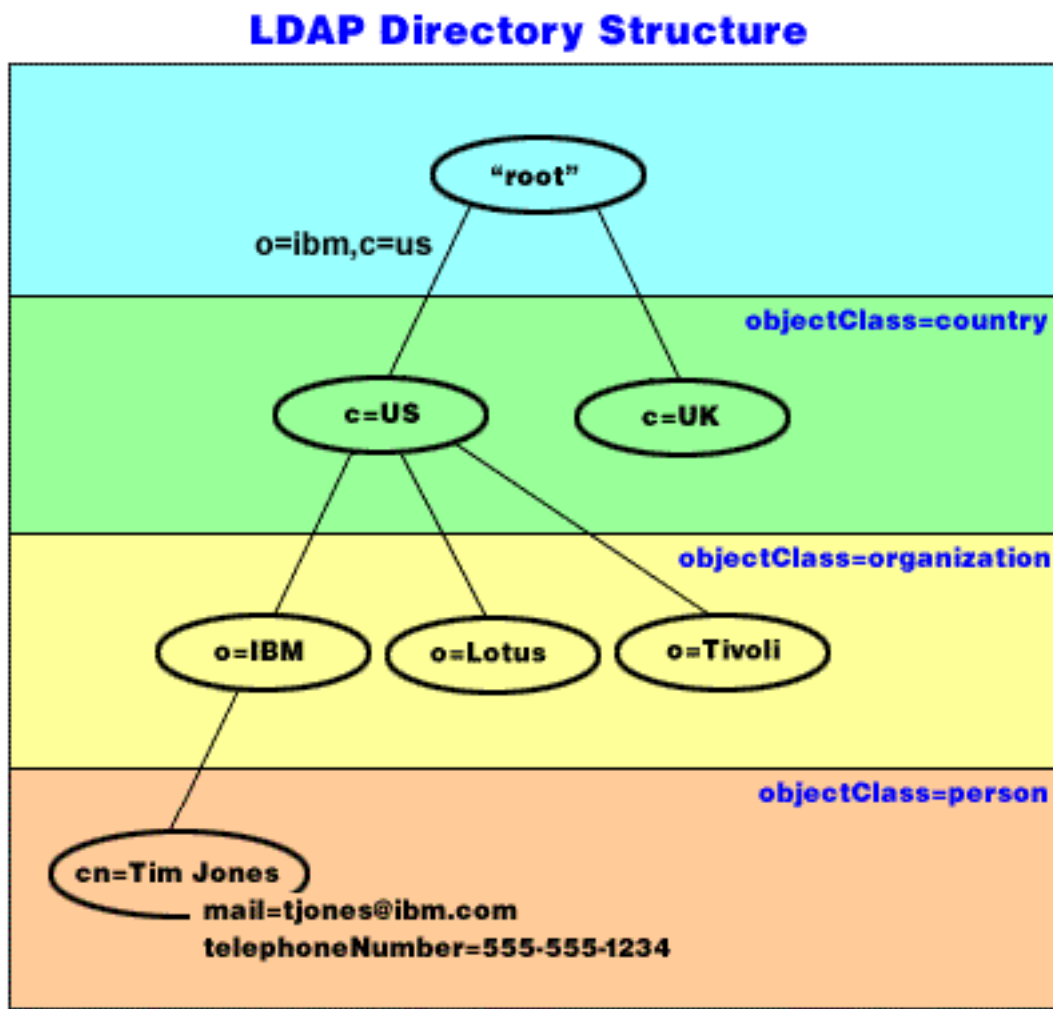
LDAP Directory Structure

"root"

o=ibm,c=us

objectClass=country

c=US

c=UK

objectClass=organization

o=IBM

o=Lotus

o=Tivoli

objectClass=person

cn=Tim Jones

mail=tjones@ibm.com

telephoneNumber=555-555-1234